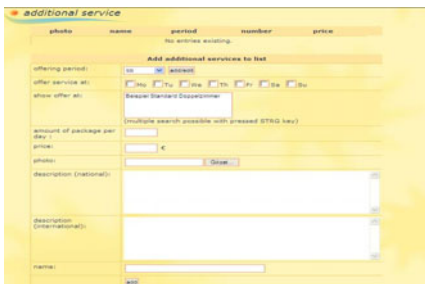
additional service

| photo | name | period | number | price |
|---|---|---|---|---|
| No entries existing. | | | | |

Add additional services to list

| | |
|---|---|
| offering period: | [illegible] accept |
| offer service at: | Mo Tu We Th Fr Sa Su |
| show offer at: | Beispiel Standard Doppelzimmer (multiple search possible with pressed STRG key) |
| amount of package per day : | |
| price: | € |
| photo: | Durchsuchen... |
| description (national): | |
| description (international): | |
| name: | |

add